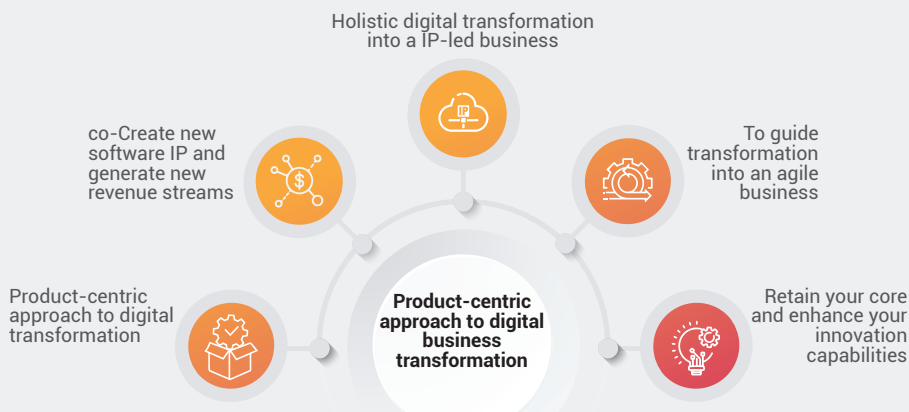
Holistic digital transformation into a IP-led business

co-Create new software IP and generate new revenue streams

To guide transformation into an agile business

Product-centric approach to digital transformation

Product-centric approach to digital business transformation

Retain your core and enhance your innovation capabilities